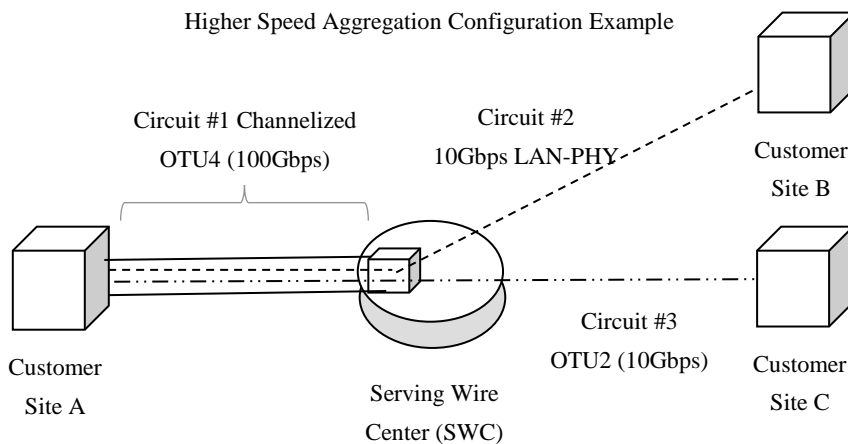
Higher Speed Aggregation Configuration Example

Circuit #1 Channelized OTU4 (100Gbps)

Circuit #2 10Gbps LAN-PHY

Customer Site B

Customer Site A

Serving Wire Center (SWC)

Circuit #3 OTU2 (10Gbps)

Customer Site C